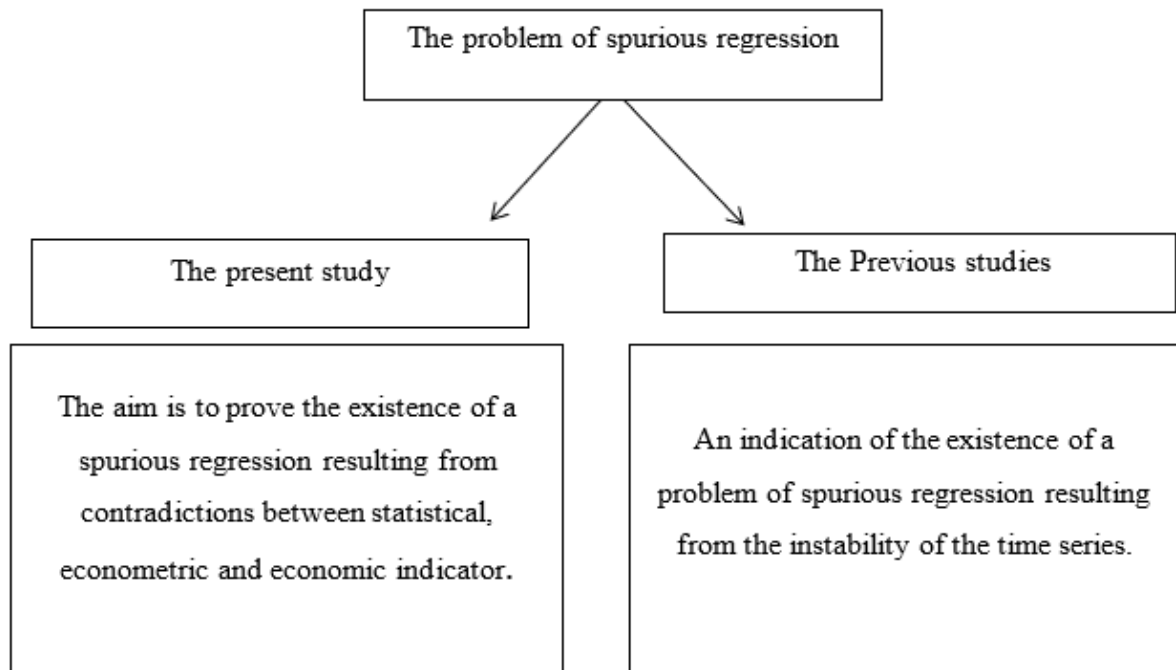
The problem of spurious regression

The present study

The aim is to prove the existence of a spurious regression resulting from contradictions between statistical, econometric and economic indicator.

The Previous studies

An indication of the existence of a problem of spurious regression resulting from the instability of the time series.